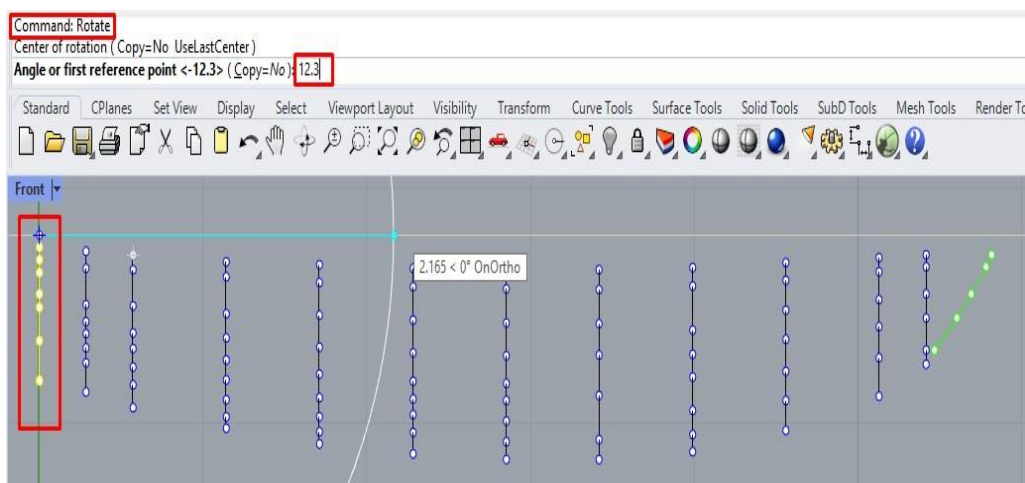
Command: Rotate
Center of rotation ( Copy=No UseLastCenter )
Angle or first reference point <-12.3> ( Copy=No ): 12.3

Standard CPlanes Set View Display Select Viewport Layout Visibility Transform Curve Tools Surface Tools Solid Tools SubD Tools Mesh Tools Render To

Front

2.165 < 0° OnOrtho